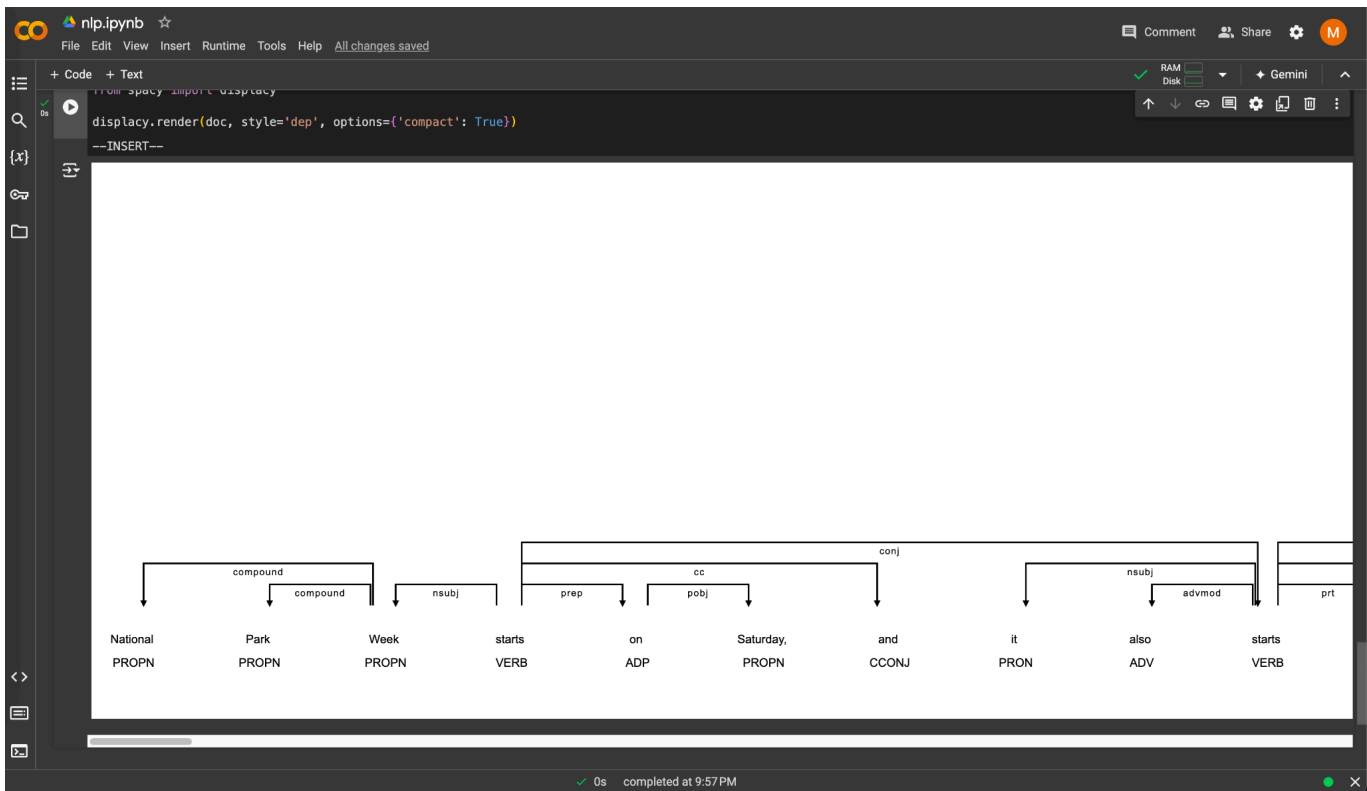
CO nlp.ipynb ☆
File Edit View Insert Runtime Tools Help All changes saved

Comment Share M

+ Code + Text
RAM Disk
Gemini

0s

from spacy import displacy

displacy.render(doc, style='dep', options={'compact': True})
--INSERT--

conj
compound
cc
nsubj
compound
nsubj
prep
pobj
advmod
prt

National PROPN
Park PROPN
Week PROPN
starts VERB
on ADP
Saturday, PROPN
and CCONJ
it PRON
also ADV
starts VERB

✓ 0s completed at 9:57 PM